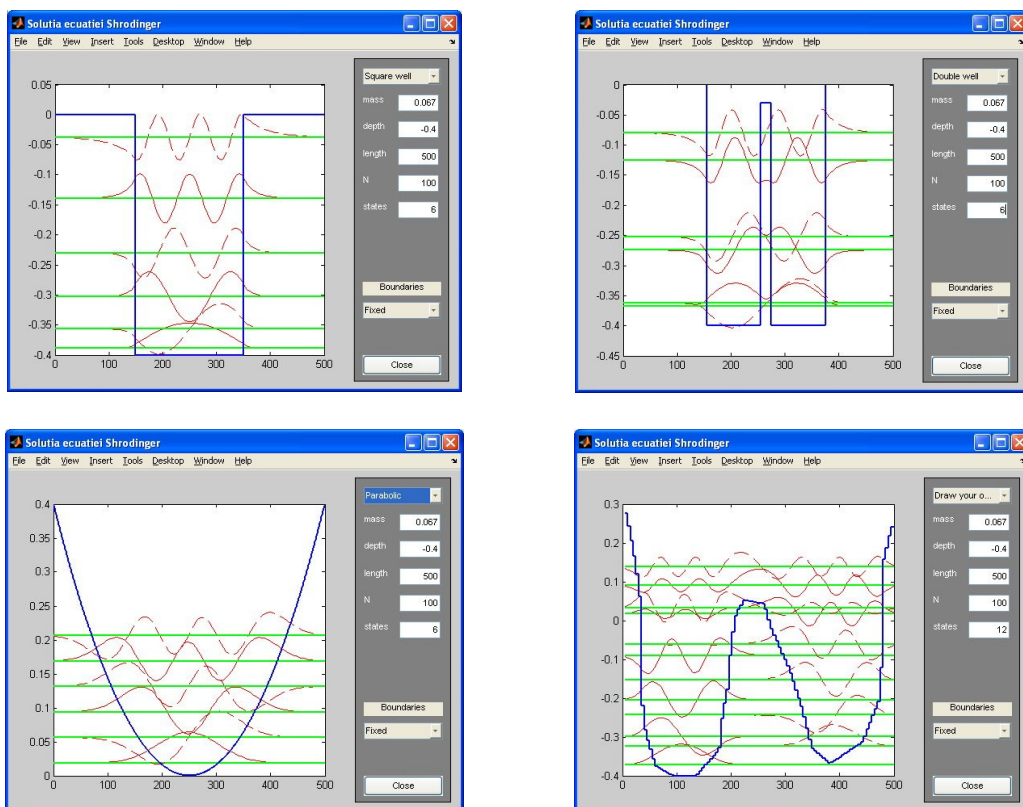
Solutia ecuatiei Shrodinger
File Edit View Insert Tools Desktop Window Help

0.05
0
-0.05
-0.1
-0.15
-0.2
-0.25
-0.3
-0.35
-0.4
0 100 200 300 400 500

Square well
mass 0.067
depth -0.4
length 500
N 100
states 6
Boundaries
Fixed
Close

Solutia ecuatiei Shrodinger
File Edit View Insert Tools Desktop Window Help

0
-0.05
-0.1
-0.15
-0.2
-0.25
-0.3
-0.35
-0.4
-0.45
0 100 200 300 400 500

Double well
mass 0.067
depth -0.4
length 500
N 100
states 6
Boundaries
Fixed
Close

Solutia ecuatiei Shrodinger
File Edit View Insert Tools Desktop Window Help

0.4
0.35
0.3
0.25
0.2
0.15
0.1
0.05
0
0 100 200 300 400 500

Parabolic
mass 0.067
depth -0.4
length 500
N 100
states 6
Boundaries
Fixed
Close

Solutia ecuatiei Shrodinger
File Edit View Insert Tools Desktop Window Help

0.3
0.2
0.1
0
-0.1
-0.2
-0.3
-0.4
0 100 200 300 400 500

Draw your o...
mass 0.067
depth -0.4
length 500
N 100
states 12
Boundaries
Fixed
Close